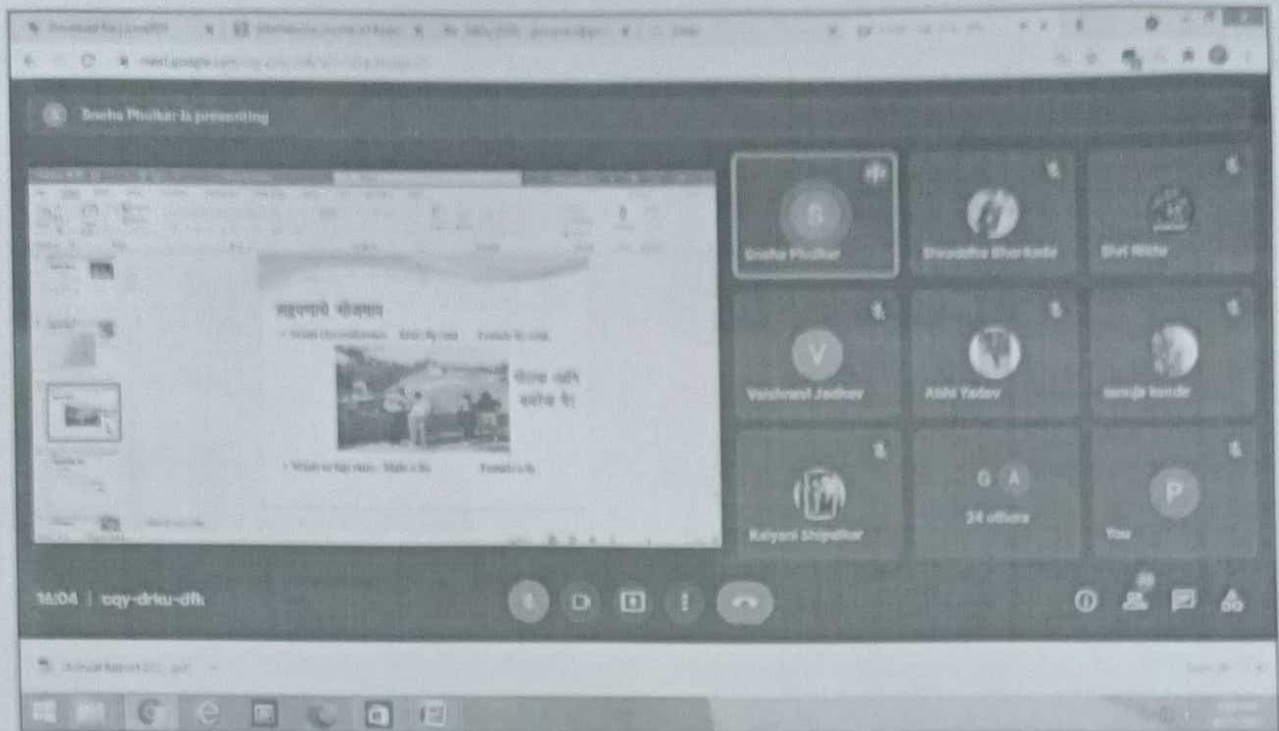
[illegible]

meet.google.com/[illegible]

Sneha Phulkar is presenting

महत्त्वाचे योजना

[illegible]

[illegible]

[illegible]

S

Sneha Phulkar

Shraddha Sharkade

Divi Nitte

V

Vaishnavi Jadhav

Abhi Yadav

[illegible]

Kalyani Shipdikar

G A

24 others

P

You

14:04 | cqy-drku-dfh

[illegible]